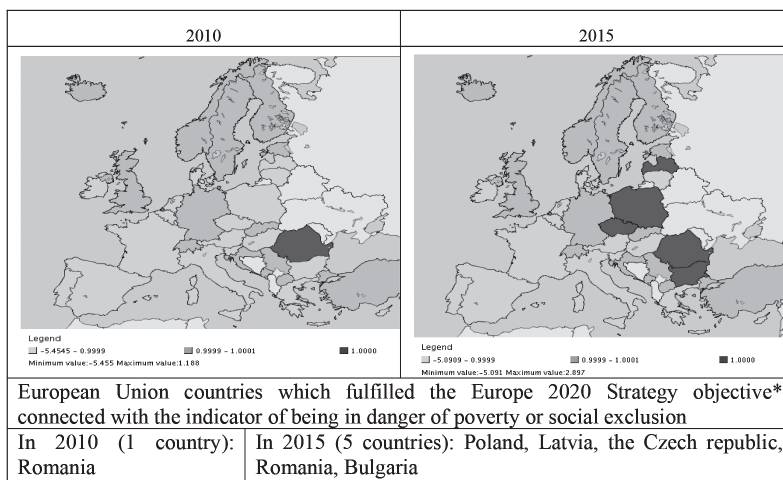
| 2010 | 2015 |
|---|---|
| Legend<br>-5.4545 – 0.9999 0.9999 – 1.0001 1.0000<br>Minimum value:-5.455 Maximum value:1.188 | Legend<br>-5.0909 – 0.9999 0.9999 – 1.0001 1.0000<br>Minimum value:-5.091 Maximum value:2.897 |
| European Union countries which fulfilled the Europe 2020 Strategy objective* connected with the indicator of being in danger of poverty or social exclusion | |
| In 2010 (1 country): Romania | In 2015 (5 countries): Poland, Latvia, the Czech republic, Romania, Bulgaria |